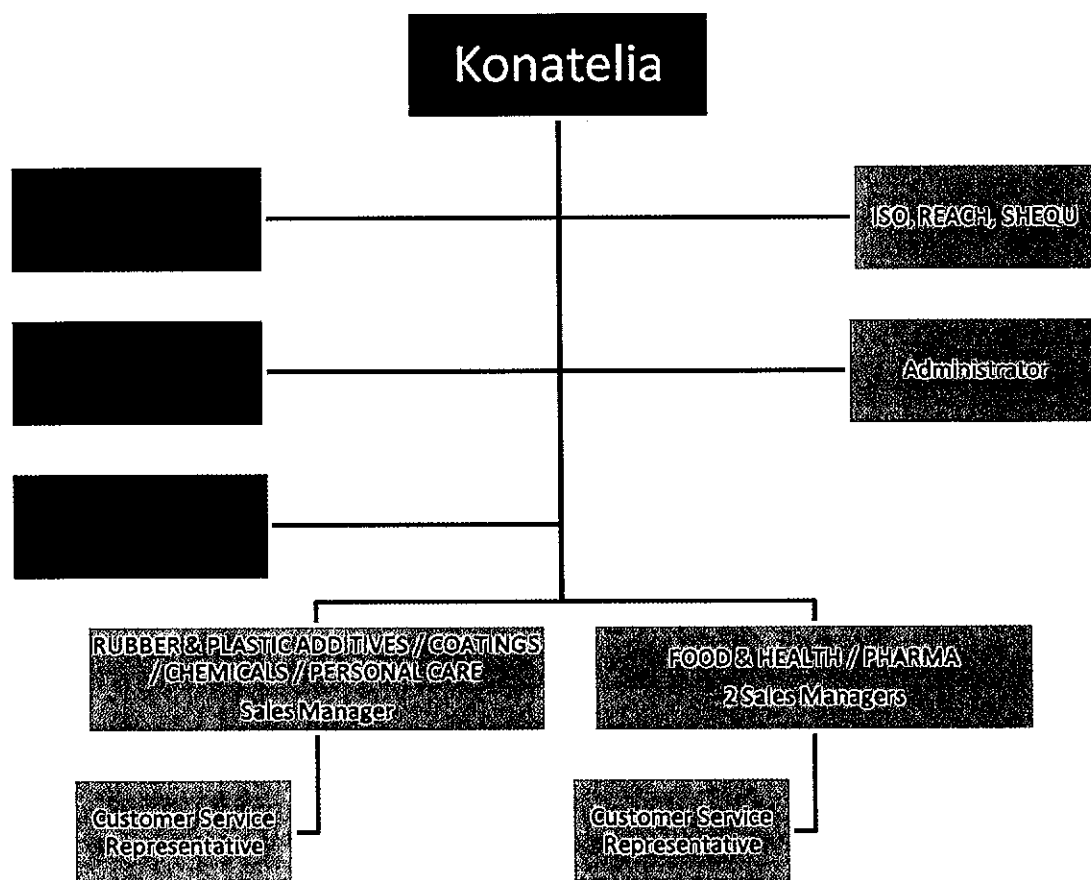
Konatelia

ISO, REACH, SHEQU

Administrator

RUBBER & PLASTIC ADDITIVES / COATINGS / CHEMICALS / PERSONAL CARE
Sales Manager

FOOD & HEALTH / PHARMA
2 Sales Managers

Customer Service Representative

Customer Service Representative